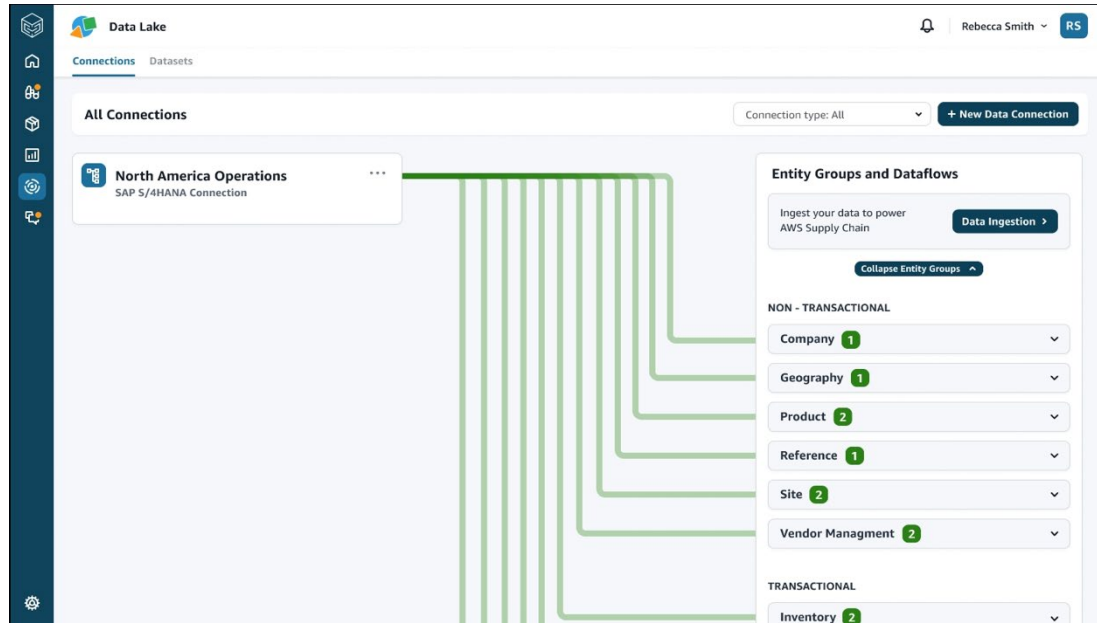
Data Lake

Rebecca Smith RS

Connections Datasets

All Connections

Connection type: All

+ New Data Connection

North America Operations
SAP S/4HANA Connection

...

Entity Groups and Dataflows

Ingest your data to power AWS Supply Chain

Data Ingestion >

Collapse Entity Groups ^

NON - TRANSACTIONAL

Company 1

Geography 1

Product 2

Reference 1

Site 2

Vendor Managment 2

TRANSACTIONAL

Inventory 2